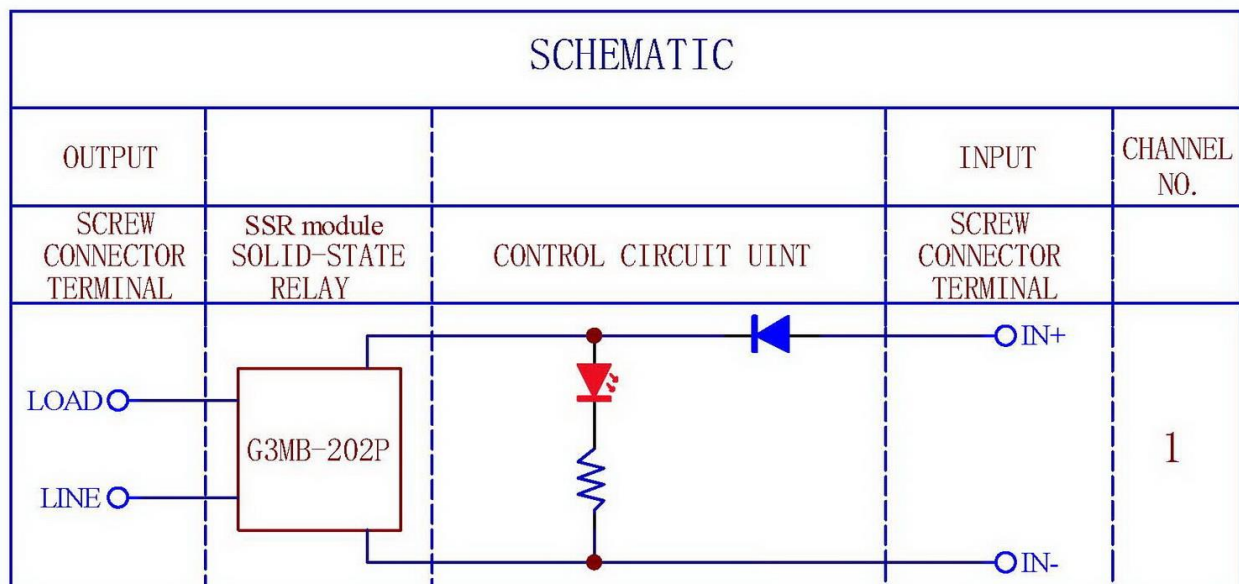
SCHEMATIC

| OUTPUT | | | INPUT | CHANNEL NO. |
|---|---|---|---|---|
| SCREW CONNECTOR TERMINAL | SSR module SOLID-STATE RELAY | CONTROL CIRCUIT UINT | SCREW CONNECTOR TERMINAL | |
| LOAD LINE | G3MB-202P | | IN+ IN- | 1 |